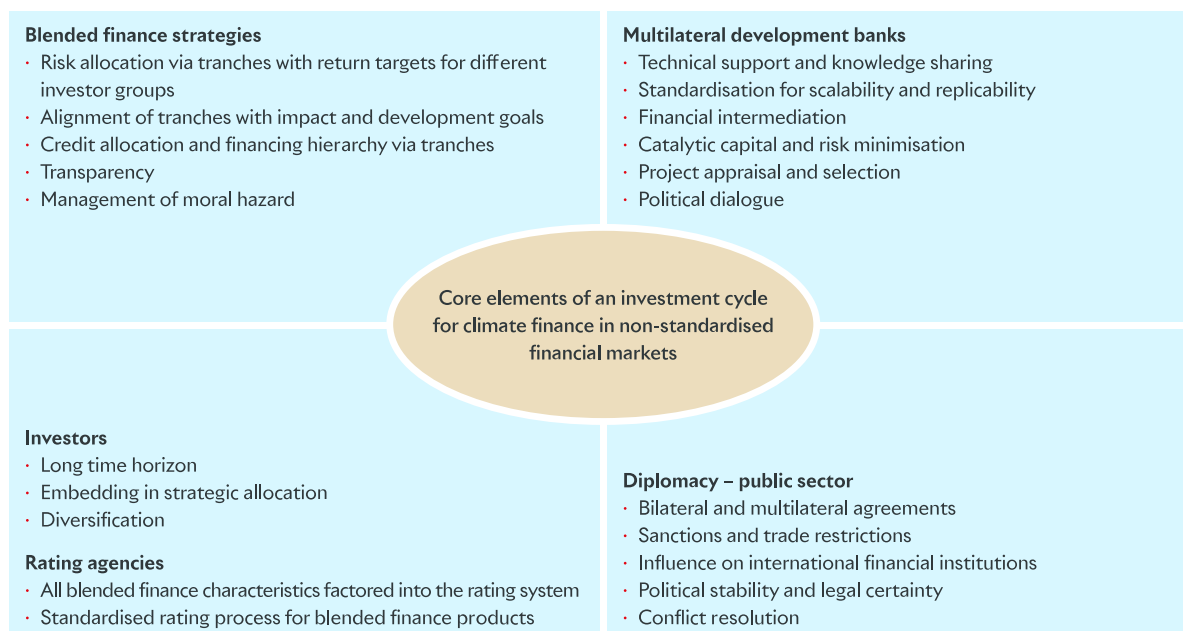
**Blended finance strategies**
- Risk allocation via tranches with return targets for different investor groups
- Alignment of tranches with impact and development goals
- Credit allocation and financing hierarchy via tranches
- Transparency
- Management of moral hazard

**Multilateral development banks**
- Technical support and knowledge sharing
- Standardisation for scalability and replicability
- Financial intermediation
- Catalytic capital and risk minimisation
- Project appraisal and selection
- Political dialogue

Core elements of an investment cycle for climate finance in non-standardised financial markets

**Investors**
- Long time horizon
- Embedding in strategic allocation
- Diversification

**Rating agencies**
- All blended finance characteristics factored into the rating system
- Standardised rating process for blended finance products

**Diplomacy – public sector**
- Bilateral and multilateral agreements
- Sanctions and trade restrictions
- Influence on international financial institutions
- Political stability and legal certainty
- Conflict resolution